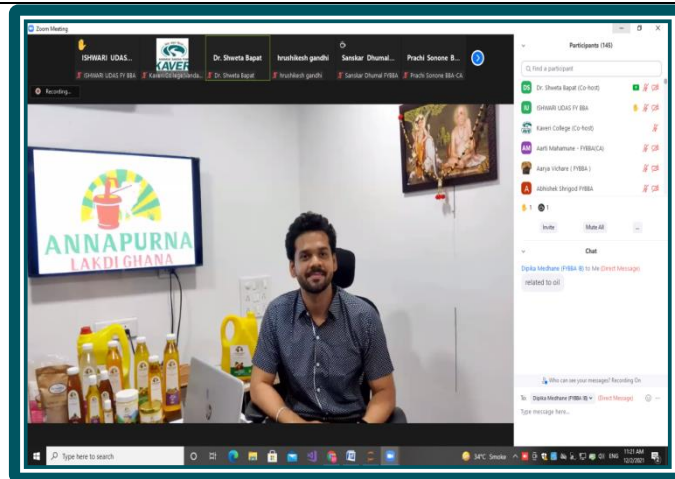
Zoom Meeting

ISHWARI UDAS...
KAVERI
Dr. Shweta Bapat
hrushikesh gandhi
Sanskar Dhumal...
Prachi Sonone B...

ISHWARI UDAS FY BBA
Kaveri College Vanda...
Dr. Shweta Bapat
hrushikesh gandhi
Sanskar Dhumal FYBBA
Prachi Sonone BBA-CA

Recording...

ANNAPURNA
LAKDI GHANA

Participants (145)

Find a participant

Dr. Shweta Bapat (Co-host)
ISHWARI UDAS FY BBA
Kaveri College (Co-host)
Aarti Mahamune - FYBBA(CA)
Aarya Vichare ( FYBBA )
Abhishek Shrigod FYBBA

1 1

Invite
Mute All
...

Chat

Dipika Medhane (FYBBA B) to Me (Direct Message)
related to oil

Who can see your messages? Recording On

To: Dipika Medhane (FYBBA B) (Direct Message)

Type message here...

Type here to search

34°C Smoke
ENG
11:21 AM
12/2/2021